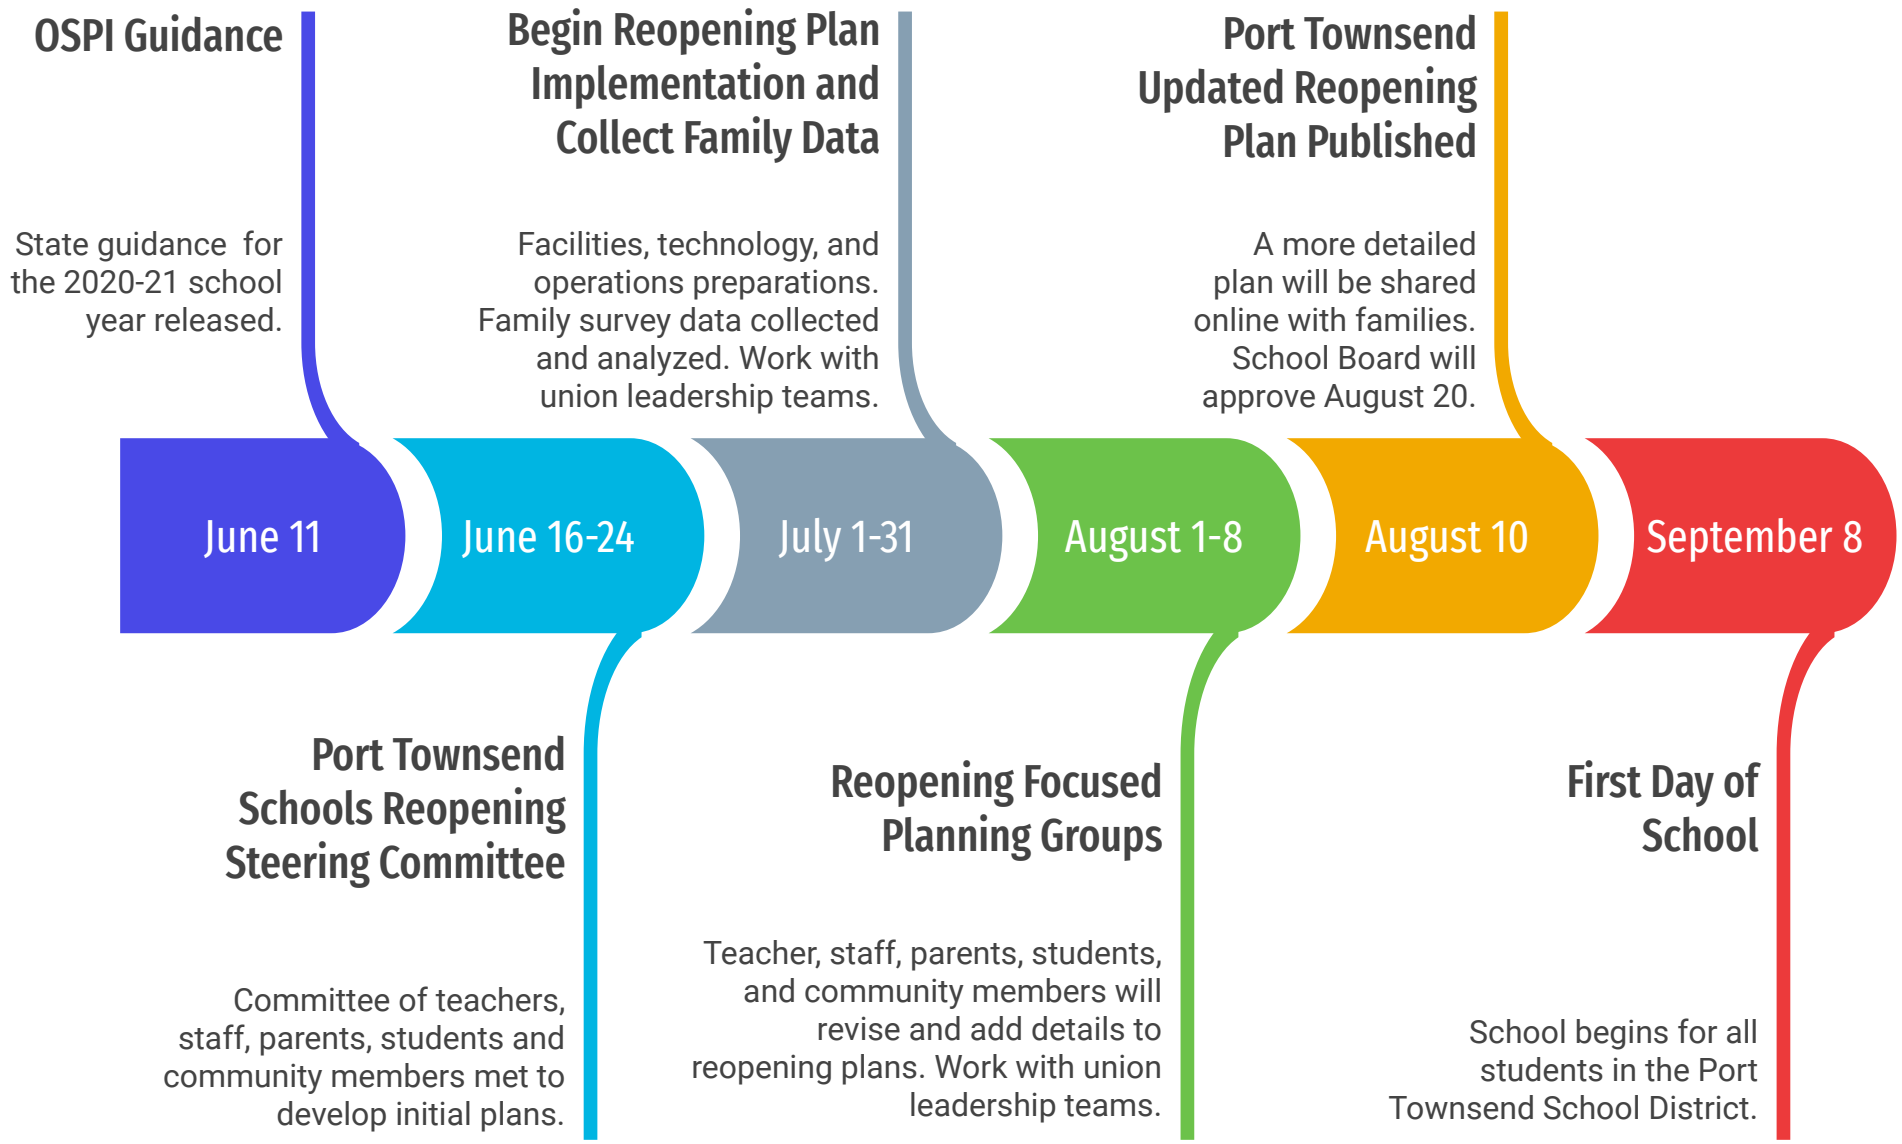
OSPI Guidance

State guidance for the 2020-21 school year released.

Begin Reopening Plan Implementation and Collect Family Data

Facilities, technology, and operations preparations. Family survey data collected and analyzed. Work with union leadership teams.

Port Townsend Updated Reopening Plan Published

A more detailed plan will be shared online with families. School Board will approve August 20.

June 11

June 16-24

July 1-31

August 1-8

August 10

September 8

Port Townsend Schools Reopening Steering Committee

Committee of teachers, staff, parents, students and community members met to develop initial plans.

Reopening Focused Planning Groups

Teacher, staff, parents, students, and community members will revise and add details to reopening plans. Work with union leadership teams.

First Day of School

School begins for all students in the Port Townsend School District.